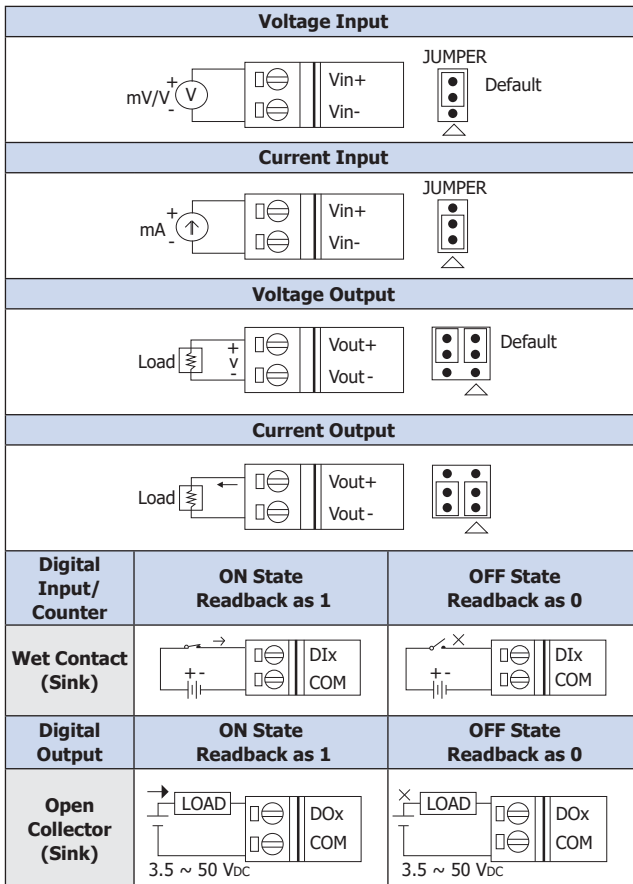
Voltage Input

JUMPER

Default

mV/V $^+_-$ V

Vin+

Vin-

Current Input

JUMPER

mA $^+_-$

Vin+

Vin-

Voltage Output

Default

Load $^+_-$ v

Vout+

Vout-

Current Output

Load

Vout+

Vout-

| Digital Input/ Counter | ON State Readback as 1 | OFF State Readback as 0 |
|---|---|---|
| Wet Contact (Sink) | +- DIx COM | +- DIx COM |
| Digital Output | ON State Readback as 1 | OFF State Readback as 0 |
| Open Collector (Sink) | LOAD DOx COM 3.5 ~ 50 VDC | LOAD DOx COM 3.5 ~ 50 VDC |